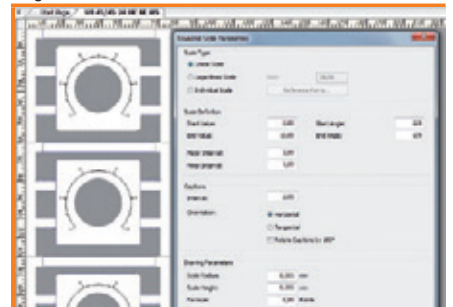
Sinusoidal Scale Parameters

Scale Type
Linear Scale
Logarithmic Scale
Individual Scale
Reference Form...

Scale Definition
Start Value
End Value
Start angle
End angle

Major Interval
Minor Interval

Captions
Interval
Orientation
Horizontal
Tangential
Rotate Captions by 180°

Drawing Parameters
Scale Radius
Scale Height
mm
mm